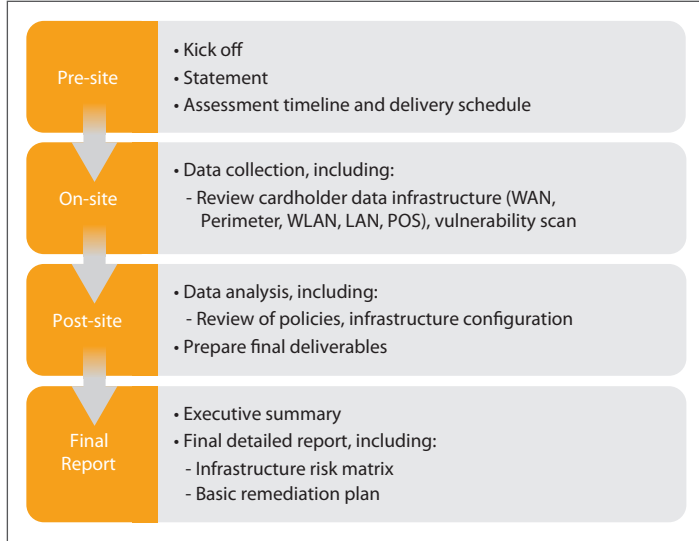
Pre-site

• Kick off
• Statement
• Assessment timeline and delivery schedule

On-site

• Data collection, including:
- Review cardholder data infrastructure (WAN, Perimeter, WLAN, LAN, POS), vulnerability scan

Post-site

• Data analysis, including:
- Review of policies, infrastructure configuration
• Prepare final deliverables

Final Report

• Executive summary
• Final detailed report, including:
- Infrastructure risk matrix
- Basic remediation plan